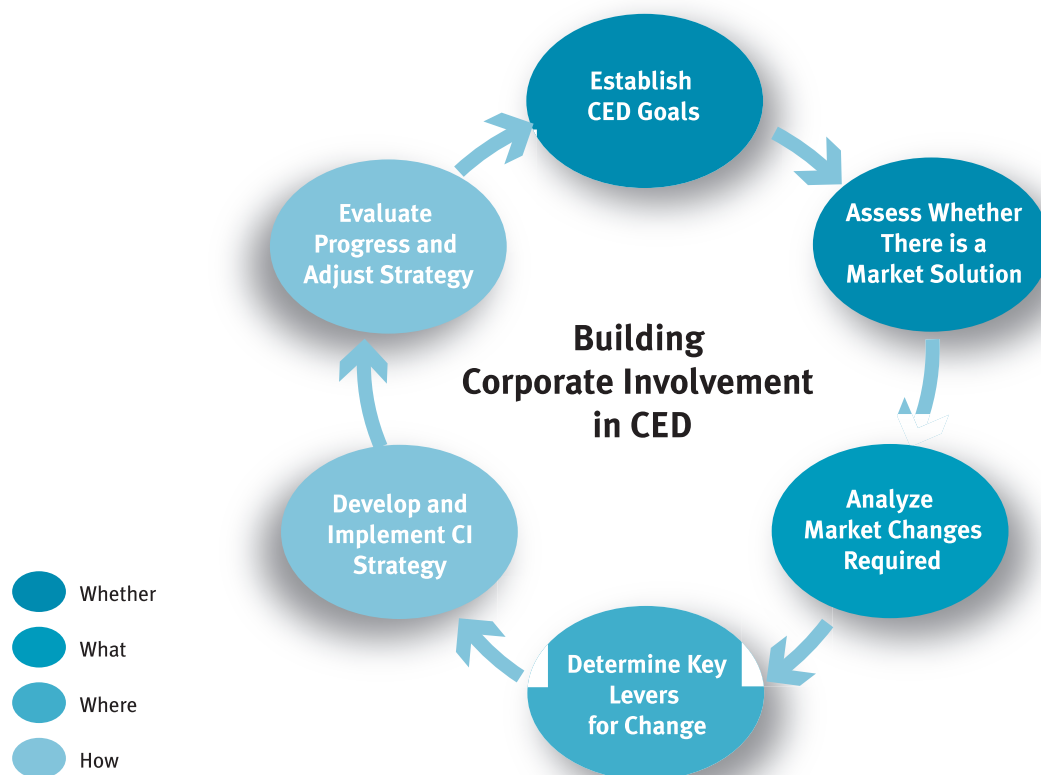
Establish CED Goals

Assess Whether There is a Market Solution

Analyze Market Changes Required

Determine Key Levers for Change

Develop and Implement CI Strategy

Evaluate Progress and Adjust Strategy

Building Corporate Involvement in CED

Whether

What

Where

How